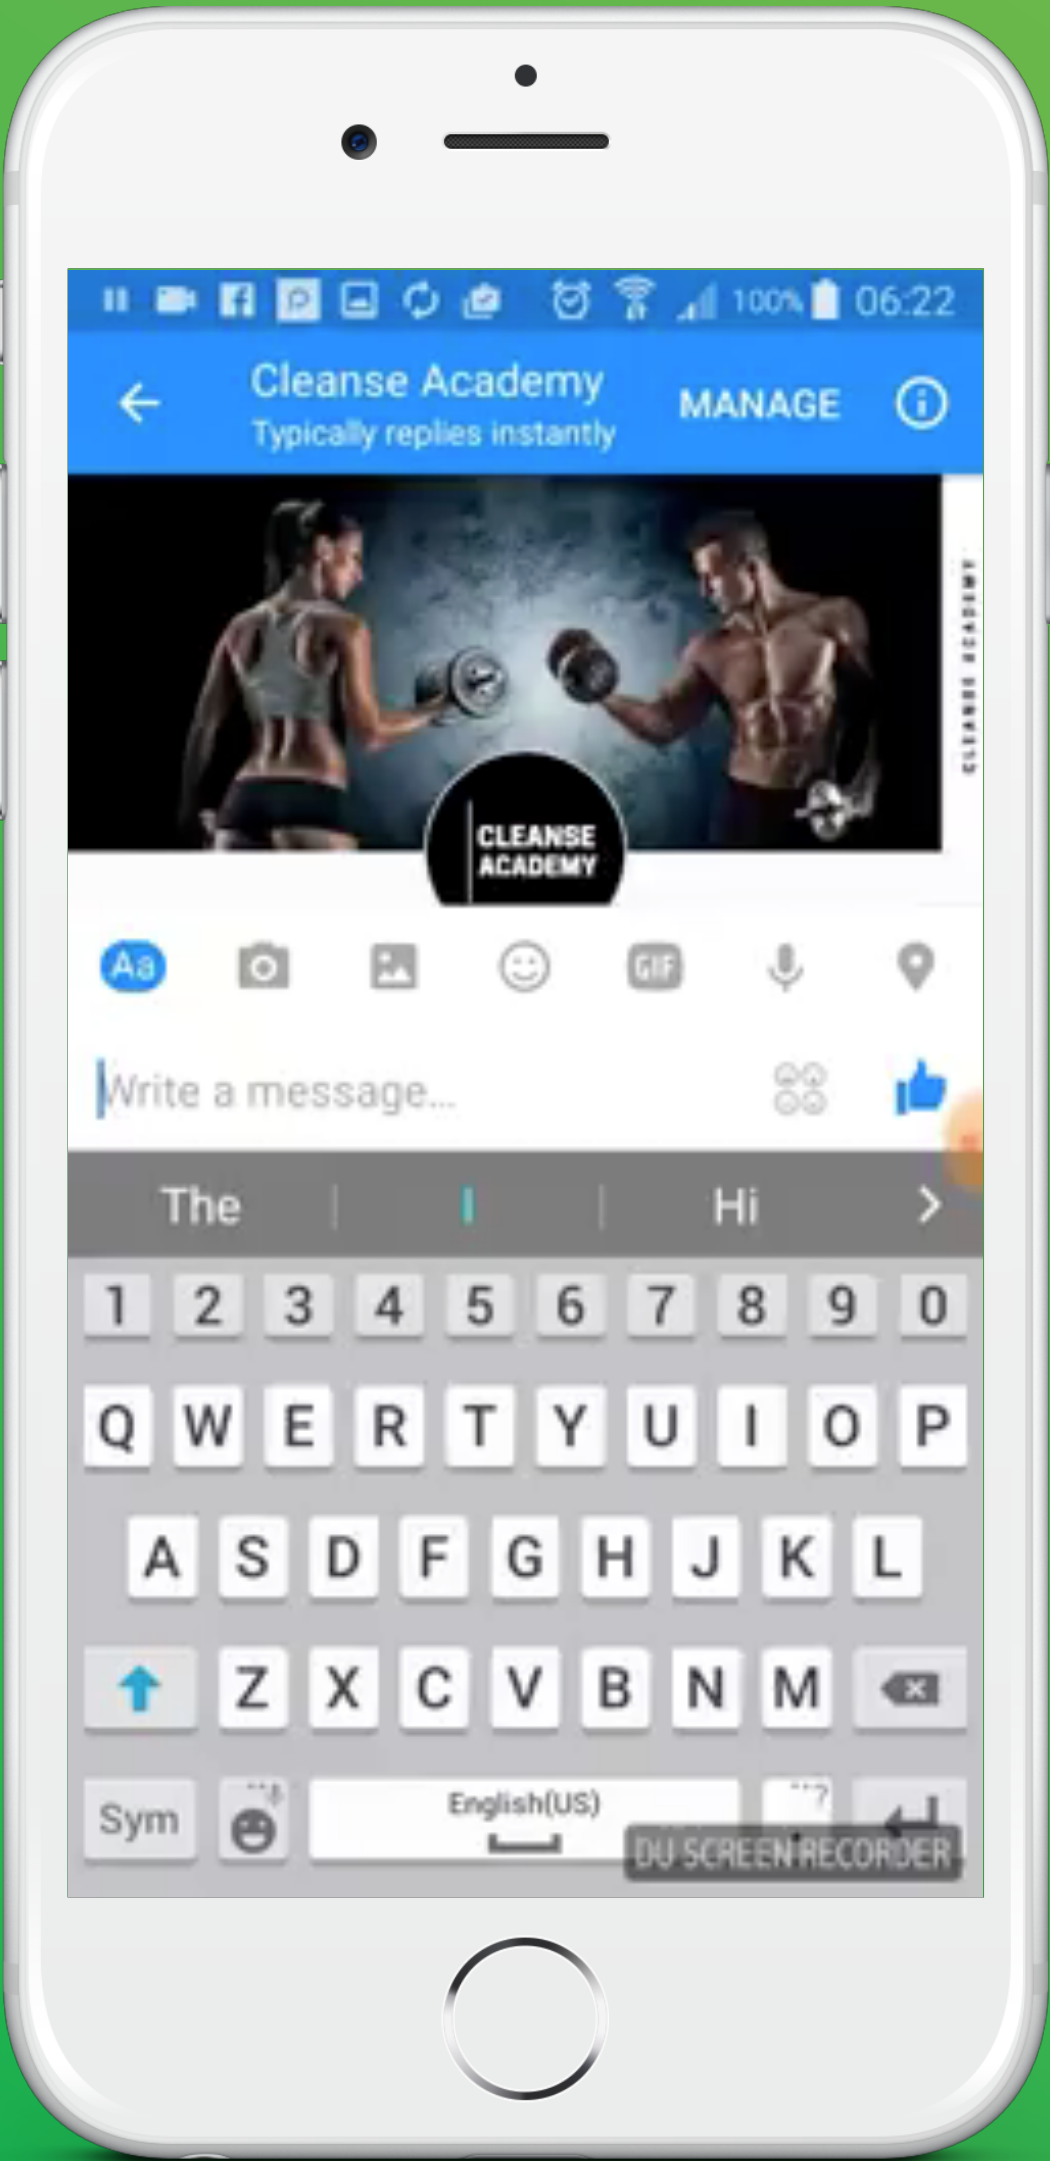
100% 06:22

Cleanse Academy
Typically replies instantly
MANAGE

CLEANSE ACADEMY

CLEANSE ACADEMY

Aa

GIF

Write a message...

The | I | Hi

1 2 3 4 5 6 7 8 9 0
Q W E R T Y U I O P
A S D F G H J K L
Z X C V B N M
Sym English(US)

DU SCREEN RECORDER